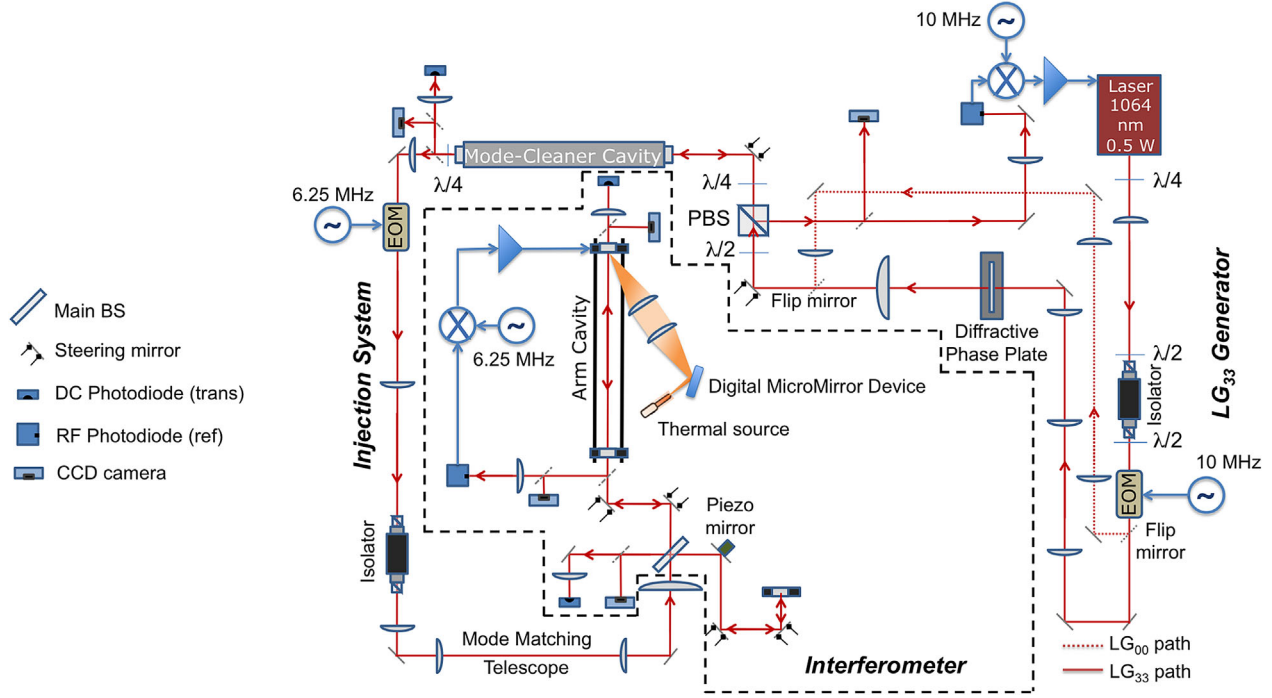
10 MHz

Laser 1064 nm 0.5 W

Mode-Cleaner Cavity

$\lambda/4$

6.25 MHz

EOM

$\lambda/4$

PBS

$\lambda/2$

$\lambda/4$

Flip mirror

Diffractive Phase Plate

6.25 MHz

Arm Cavity

Digital MicroMirror Device

Thermal source

Injection System

$LG_{33}$ Generator

$\lambda/2$

Isolator

$\lambda/2$

10 MHz

EOM

Flip mirror

Main BS

Steering mirror

DC Photodiode (trans)

RF Photodiode (ref)

CCD camera

Piezo mirror

Isolator

Mode Matching Telescope

Interferometer

$LG_{00}$ path

$LG_{33}$ path